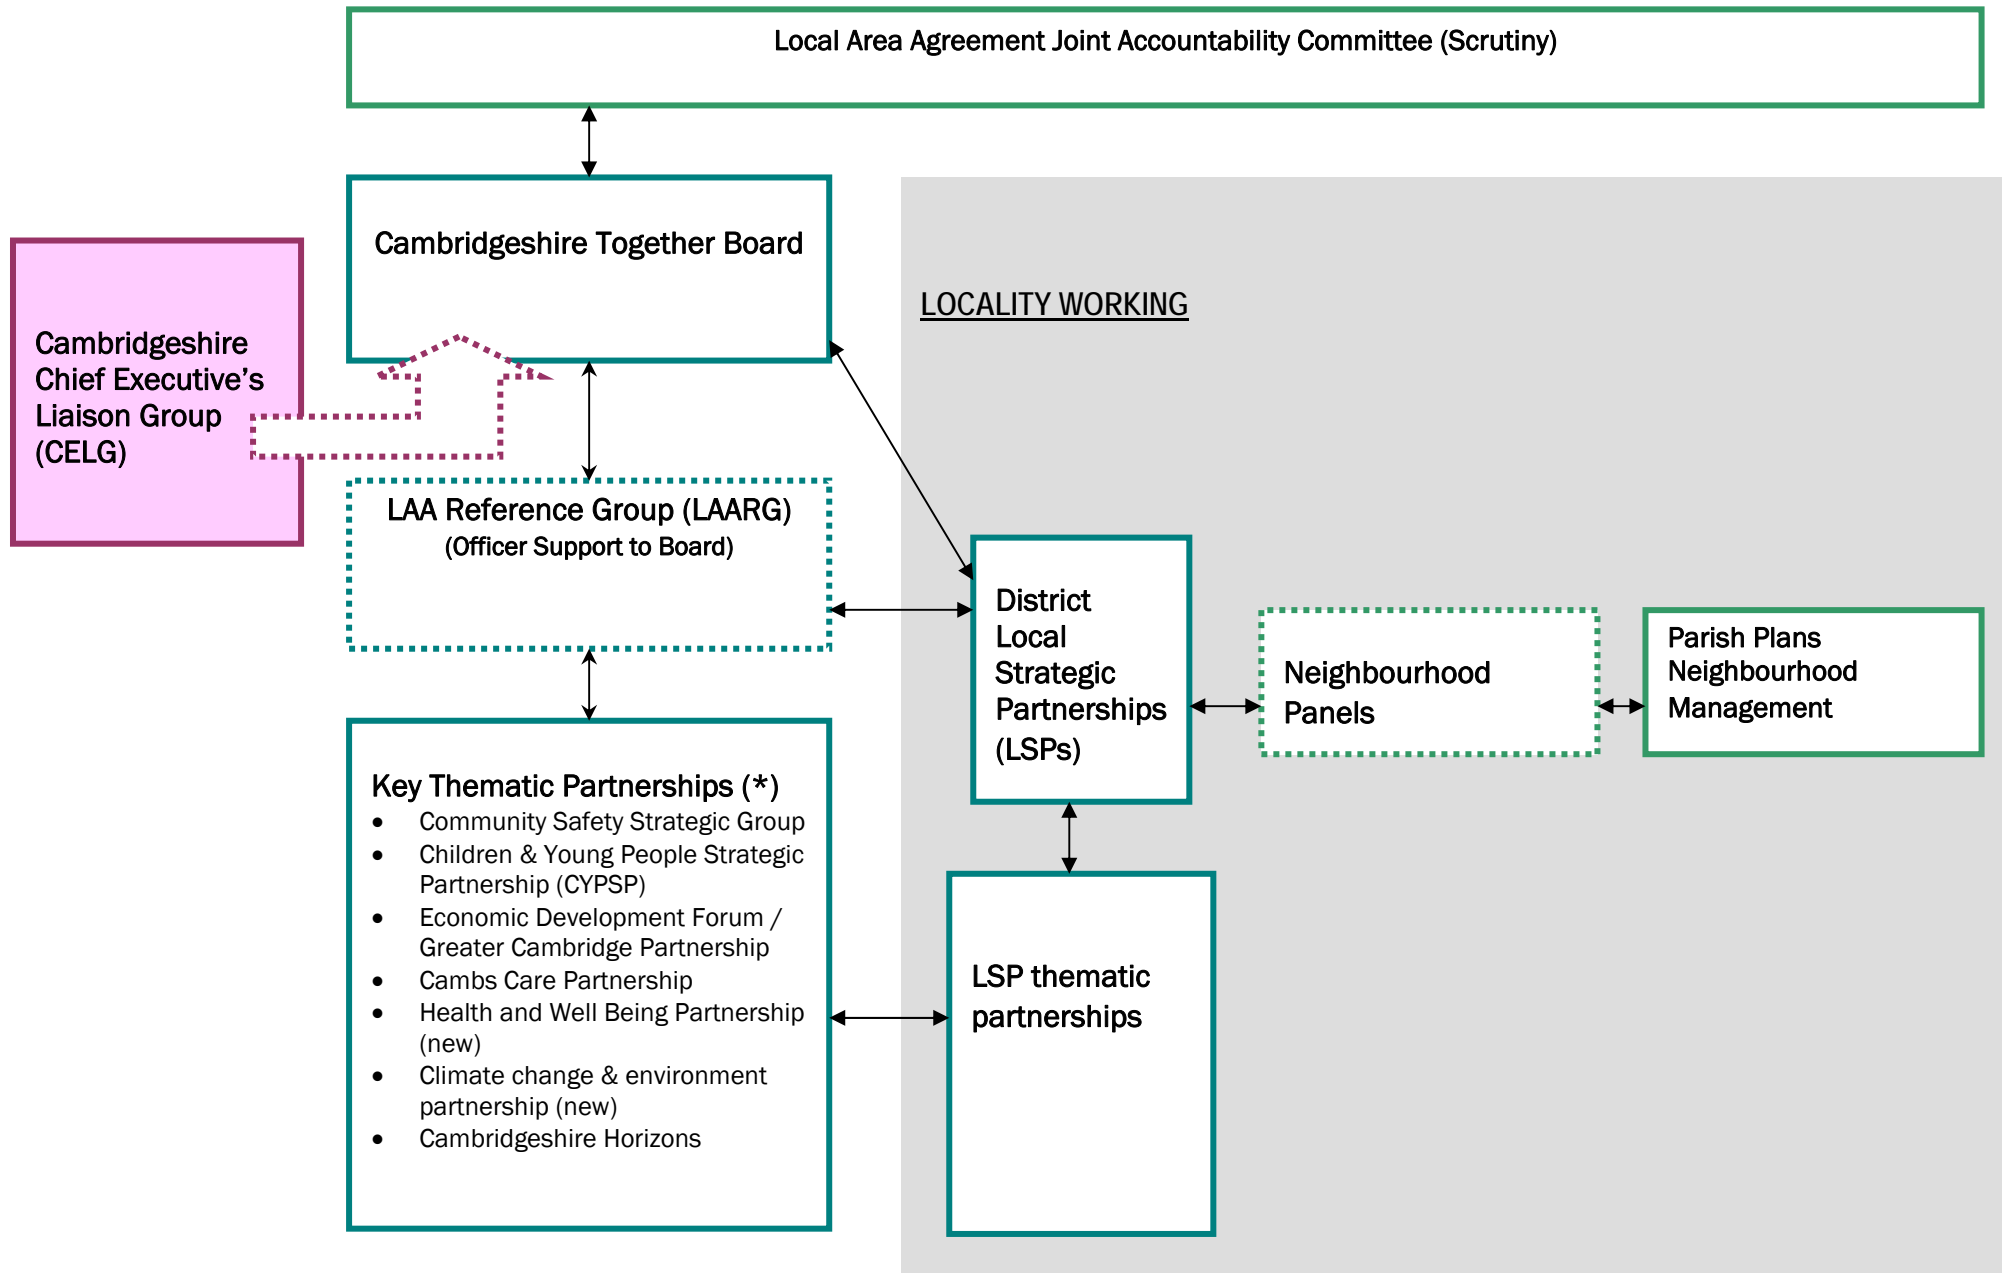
Local Area Agreement Joint Accountability Committee (Scrutiny)

Cambridgeshire Together Board

Cambridgeshire Chief Executive's Liaison Group (CELG)

LOCALITY WORKING

LAA Reference Group (LAARG)
(Officer Support to Board)

District Local Strategic Partnerships (LSPs)

Neighbourhood Panels

Parish Plans
Neighbourhood Management

Key Thematic Partnerships (*)
- Community Safety Strategic Group
- Children & Young People Strategic Partnership (CYPSP)
- Economic Development Forum / Greater Cambridge Partnership
- Cambs Care Partnership
- Health and Well Being Partnership (new)
- Climate change & environment partnership (new)
- Cambridgeshire Horizons

LSP thematic partnerships